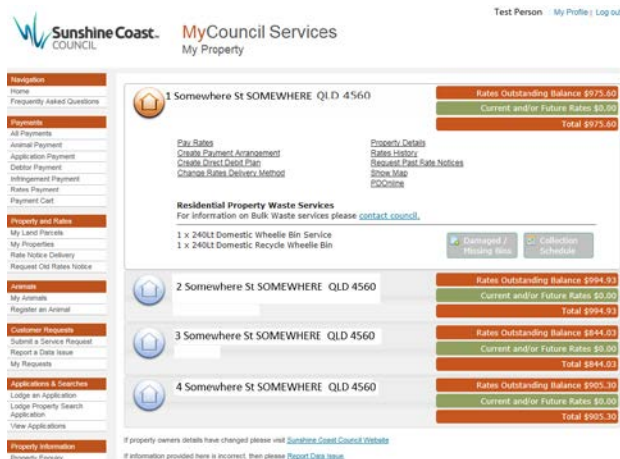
Sunshine Coast COUNCIL

MyCouncil Services
My Property

Test Person | My Profile | Log out

Navigation
Home
Frequently Asked Questions

Payments
All Payments
Animal Payment
Application Payment
Debtor Payment
Infringement Payment
Rates Payment
Payment Cart

Property and Rates
My Land Parcels
My Properties
Rate Notice Delivery
Request Old Rates Notice

Animals
My Animals
Register an Animal

Customer Requests
Submit a Service Request
Report a Data Issue
My Requests

Applications & Searches
Lodge an Application
Lodge Property Search Application
View Applications

Property Information
Property Enquiry

1 Somewhere St SOMEWHERE QLD 4560

Rates Outstanding Balance $975.60
Current and/or Future Rates $0.00
Total $975.60

Pay Rates
Create Payment Arrangement
Create Direct Debit Plan
Change Rates Delivery Method

Property Details
Rates History
Request Past Rate Notices
Show Map
PDOnline

Residential Property Waste Services
For information on Bulk Waste services please contact council.

1 x 240Lt Domestic Wheelie Bin Service
1 x 240Lt Domestic Recycle Wheelie Bin

Damaged / Missing Bins
Collection Schedule

2 Somewhere St SOMEWHERE QLD 4560

Rates Outstanding Balance $994.93
Current and/or Future Rates $0.00
Total $994.93

3 Somewhere St SOMEWHERE QLD 4560

Rates Outstanding Balance $844.03
Current and/or Future Rates $0.00
Total $844.03

4 Somewhere St SOMEWHERE QLD 4560

Rates Outstanding Balance $905.30
Current and/or Future Rates $0.00
Total $905.30

If property owners details have changed please visit Sunshine Coast Council Website

If information provided here is incorrect, then please Report Data Issue